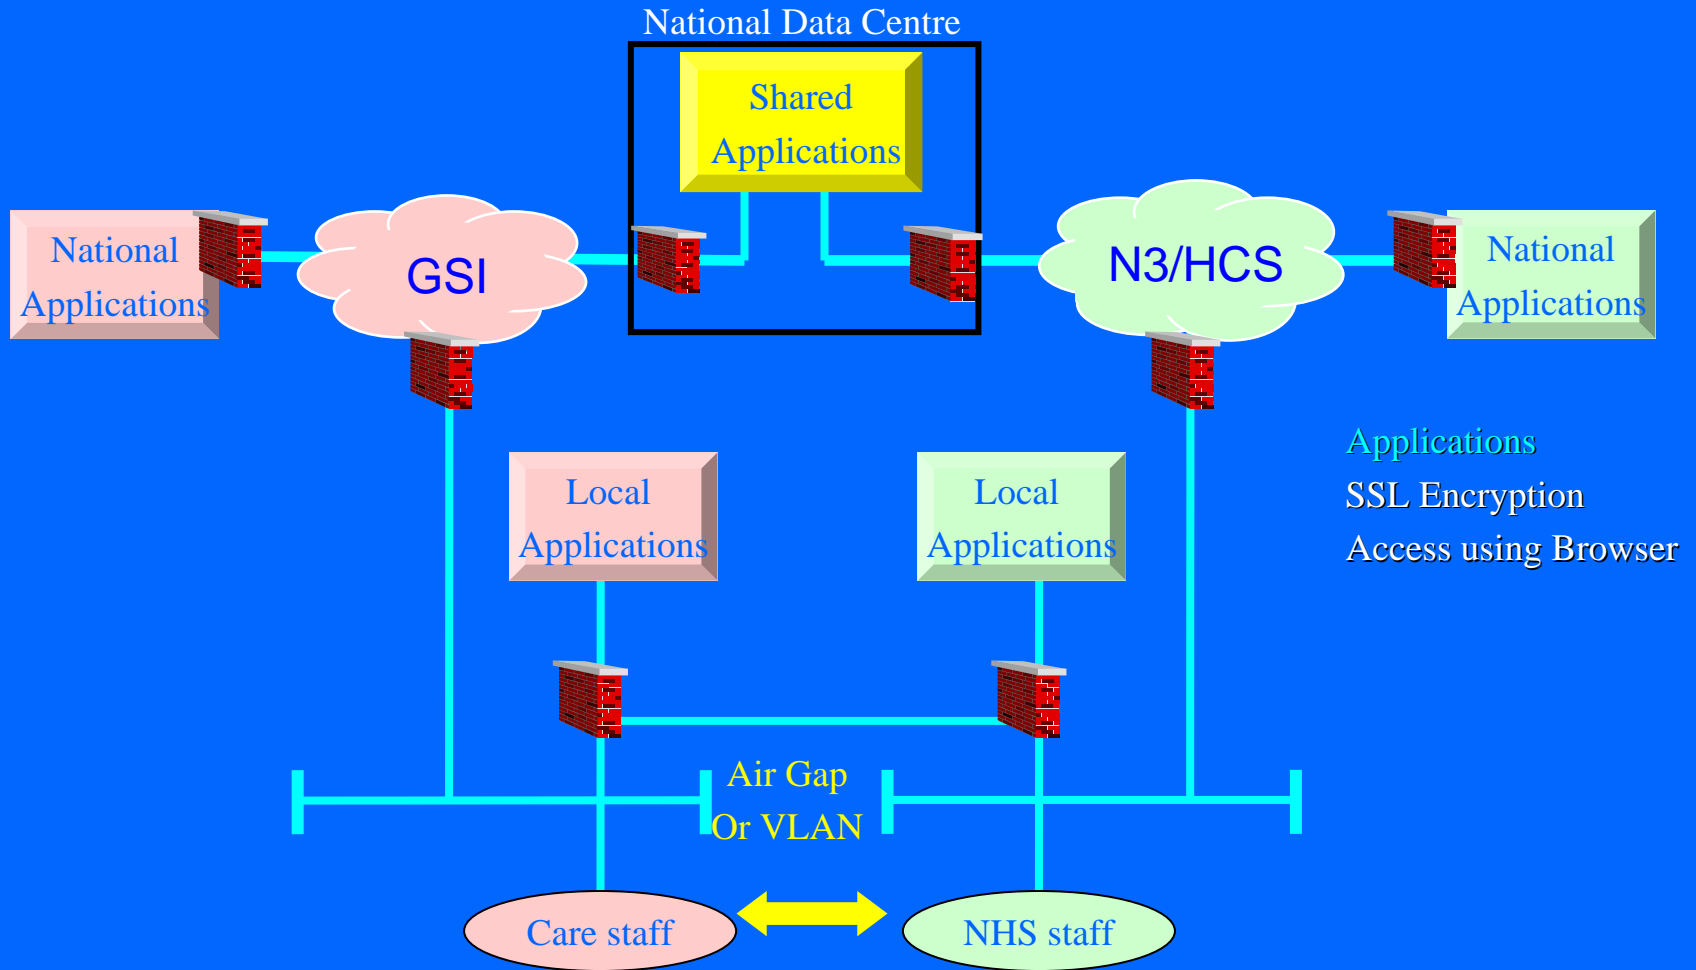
National Data Centre

Shared Applications

National Applications

GSI

N3/HCS

National Applications

Applications
SSL Encryption
Access using Browser

Local Applications

Local Applications

Air Gap
Or VLAN

Care staff

NHS staff